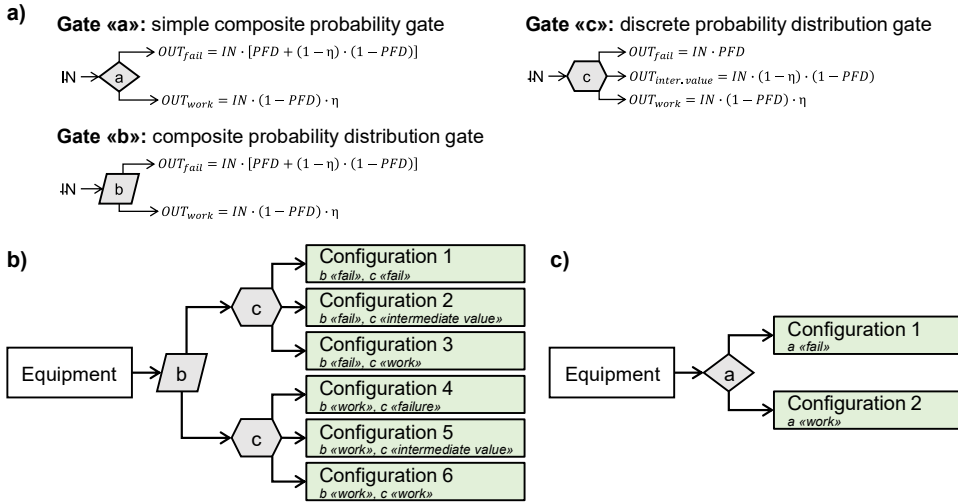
a)

**Gate «a»:** simple composite probability gate

IN

a

$OUT_{fail} = IN \cdot [PFD + (1-\eta) \cdot (1-PFD)]$

$OUT_{work} = IN \cdot (1-PFD) \cdot \eta$

**Gate «b»:** composite probability distribution gate

IN

b

$OUT_{fail} = IN \cdot [PFD + (1-\eta) \cdot (1-PFD)]$

$OUT_{work} = IN \cdot (1-PFD) \cdot \eta$

**Gate «c»:** discrete probability distribution gate

IN

c

$OUT_{fail} = IN \cdot PFD$

$OUT_{inter.value} = IN \cdot (1-\eta) \cdot (1-PFD)$

$OUT_{work} = IN \cdot (1-PFD) \cdot \eta$

b)

Equipment

b

c

c

Configuration 1
b «fail», c «fail»

Configuration 2
b «fail», c «intermediate value»

Configuration 3
b «fail», c «work»

Configuration 4
b «work», c «failure»

Configuration 5
b «work», c «intermediate value»

Configuration 6
b «work», c «work»

c)

Equipment

a

Configuration 1
a «fail»

Configuration 2
a «work»